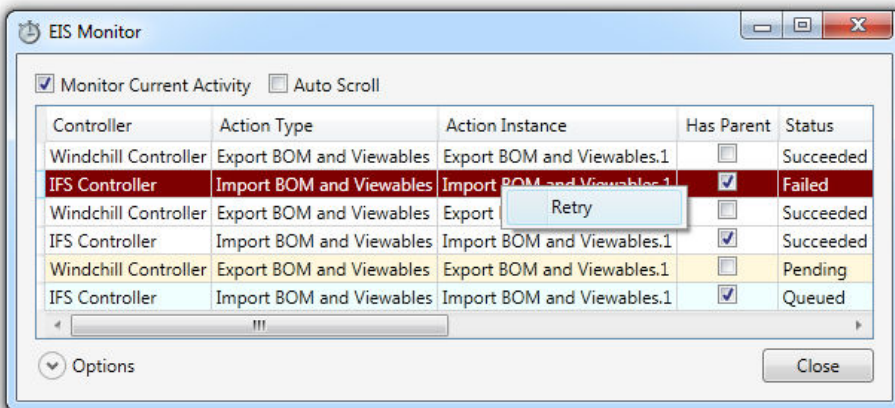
EIS Monitor

Monitor Current Activity Auto Scroll

| Controller | Action Type | Action Instance | Has Parent | Status |
|---|---|---|---|---|
| Windchill Controller | Export BOM and Viewables | Export BOM and Viewables.1 | | Succeeded |
| IFS Controller | Import BOM and Viewables | Import BOM and Viewables.1 | | Failed |
| Windchill Controller | Export BOM and Viewables | Export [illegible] | | Succeeded |
| IFS Controller | Import BOM and Viewables | Import BOM and Viewables.1 | | Succeeded |
| Windchill Controller | Export BOM and Viewables | Export BOM and Viewables.1 | | Pending |
| IFS Controller | Import BOM and Viewables | Import BOM and Viewables.1 | | Queued |

Retry

Options

Close